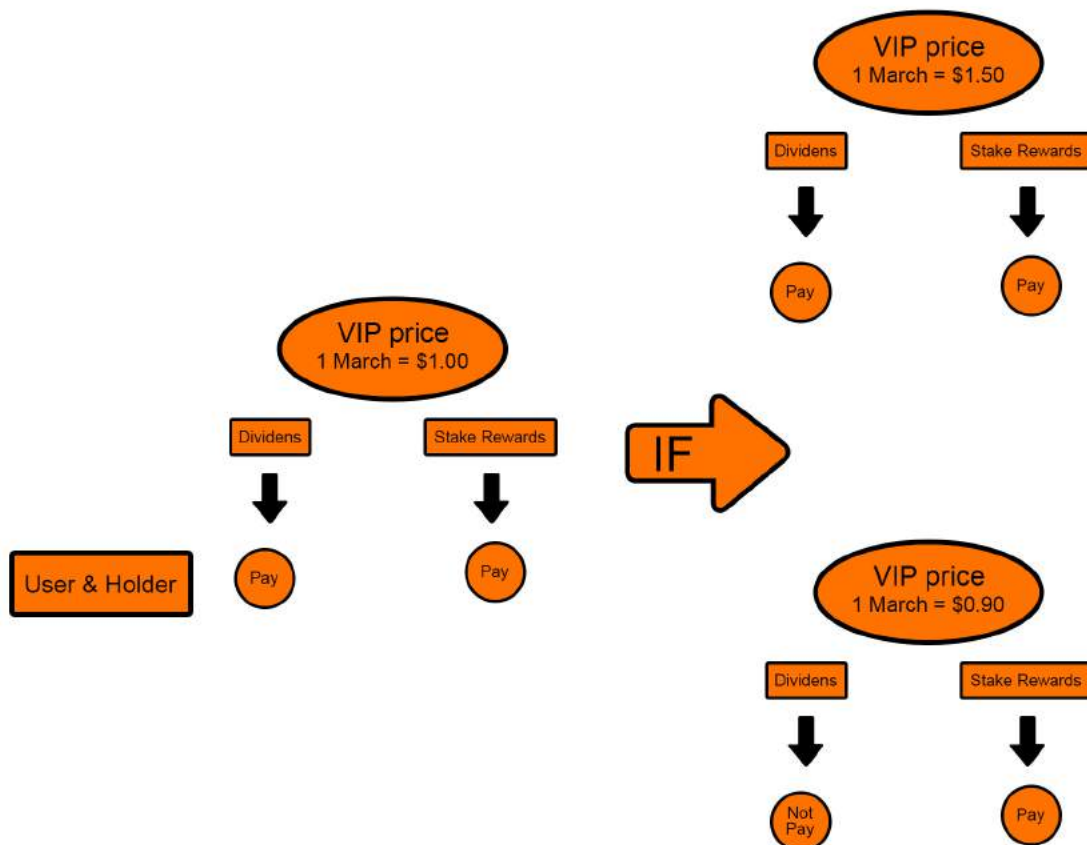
VIP price
1 March = $1.50

Dividens

Stake Rewards

Pay

Pay

VIP price
1 March = $1.00

Dividens

Stake Rewards

IF

User & Holder

Pay

Pay

VIP price
1 March = $0.90

Dividens

Stake Rewards

Not Pay

Pay